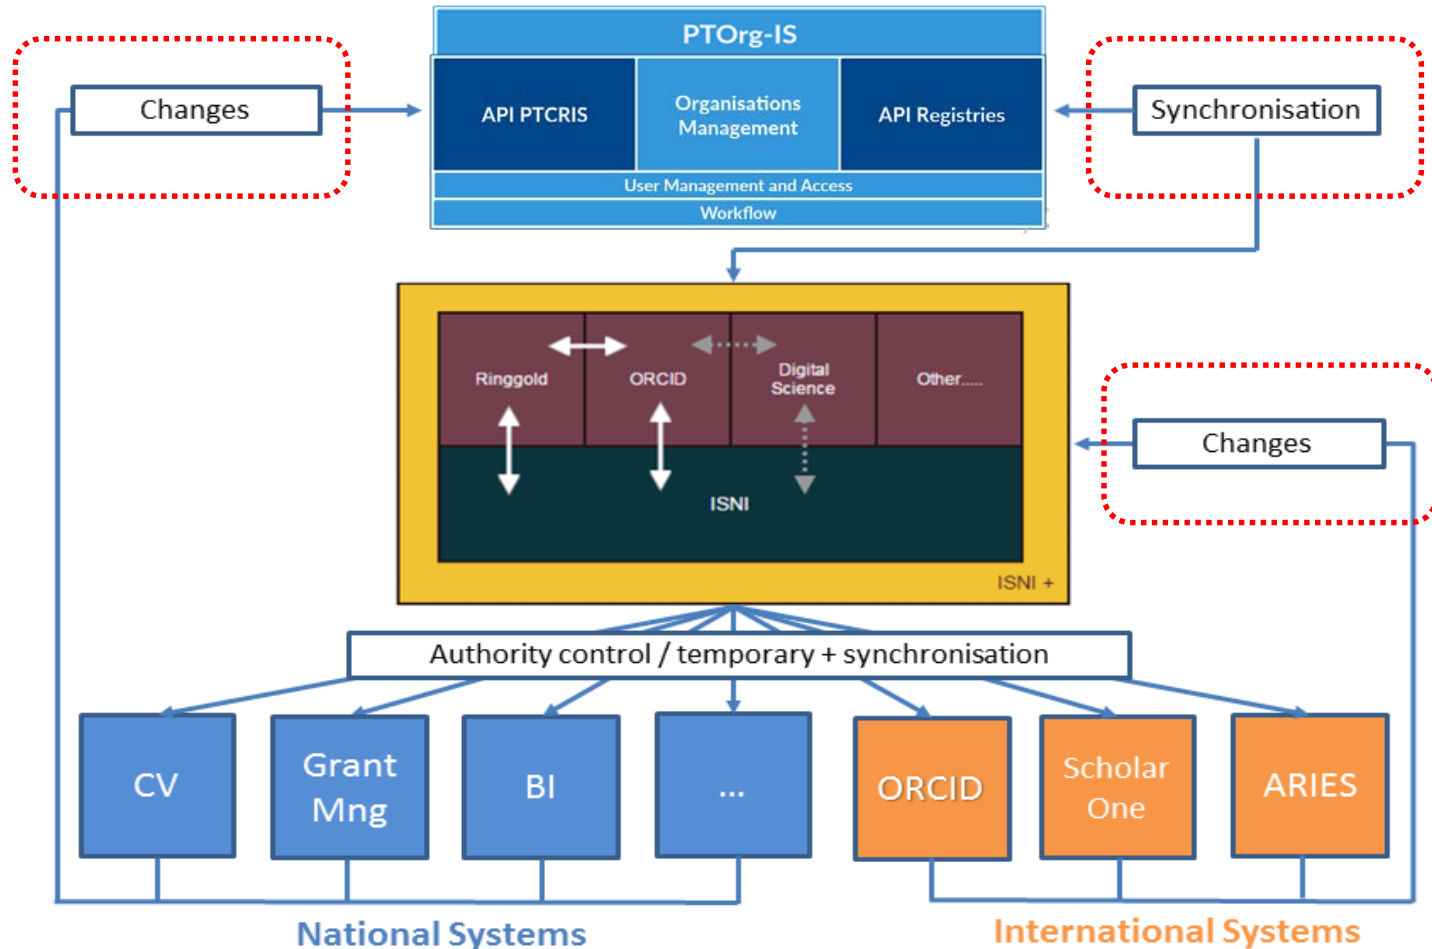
PTOrg-IS

Changes

API PTCRIS

Organisations Management

API Registries

Synchronisation

User Management and Access

Workflow

Ringgold

ORCID

Digital Science

Other.....

ISNI

Changes

ISNI +

Authority control / temporary + synchronisation

CV

Grant Mng

BI

...

ORCID

Scholar One

ARIES

National Systems

International Systems